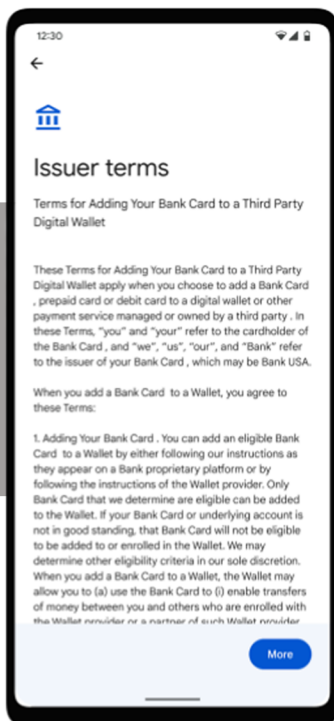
12:30

Issuer terms

Terms for Adding Your Bank Card to a Third Party Digital Wallet

These Terms for Adding Your Bank Card to a Third Party Digital Wallet apply when you choose to add a Bank Card , prepaid card or debit card to a digital wallet or other payment service managed or owned by a third party . In these Terms, "you" and "your" refer to the cardholder of the Bank Card , and "we", "us", "our", and "Bank" refer to the issuer of your Bank Card , which may be Bank USA.

When you add a Bank Card to a Wallet, you agree to these Terms:

1. Adding Your Bank Card . You can add an eligible Bank Card to a Wallet by either following our instructions as they appear on a Bank proprietary platform or by following the instructions of the Wallet provider. Only Bank Card that we determine are eligible can be added to the Wallet. If your Bank Card or underlying account is not in good standing, that Bank Card will not be eligible to be added to or enrolled in the Wallet. We may determine other eligibility criteria in our sole discretion. When you add a Bank Card to a Wallet, the Wallet may allow you to (a) use the Bank Card to (i) enable transfers of money between you and others who are enrolled with the Wallet provider or a partner of such Wallet provider

More